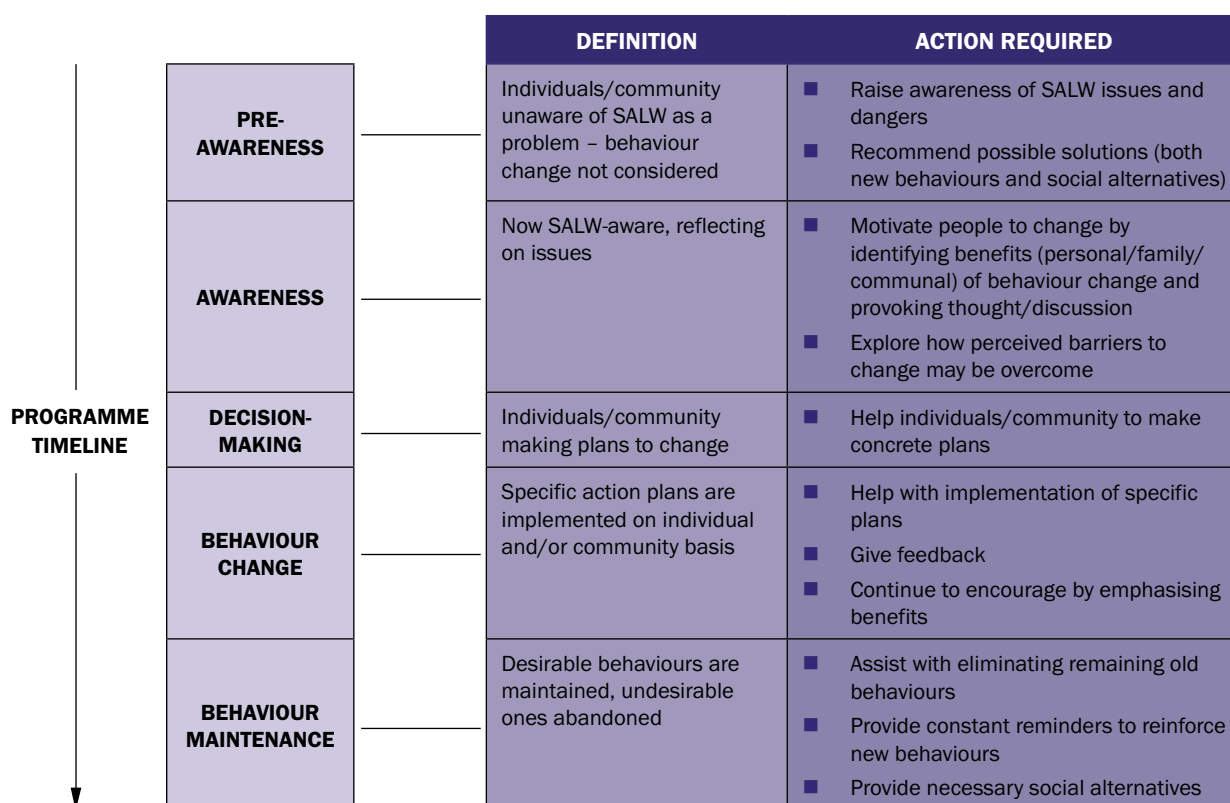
PROGRAMME TIMELINE

| | DEFINITION | ACTION REQUIRED |
|---|---|---|
| PRE-AWARENESS | Individuals/community unaware of SALW as a problem – behaviour change not considered | ■ Raise awareness of SALW issues and dangers<br>■ Recommend possible solutions (both new behaviours and social alternatives) |
| AWARENESS | Now SALW-aware, reflecting on issues | ■ Motivate people to change by identifying benefits (personal/family/communal) of behaviour change and provoking thought/discussion<br>■ Explore how perceived barriers to change may be overcome |
| DECISION-MAKING | Individuals/community making plans to change | ■ Help individuals/community to make concrete plans |
| BEHAVIOUR CHANGE | Specific action plans are implemented on individual and/or community basis | ■ Help with implementation of specific plans<br>■ Give feedback<br>■ Continue to encourage by emphasising benefits |
| BEHAVIOUR MAINTENANCE | Desirable behaviours are maintained, undesirable ones abandoned | ■ Assist with eliminating remaining old behaviours<br>■ Provide constant reminders to reinforce new behaviours<br>■ Provide necessary social alternatives |